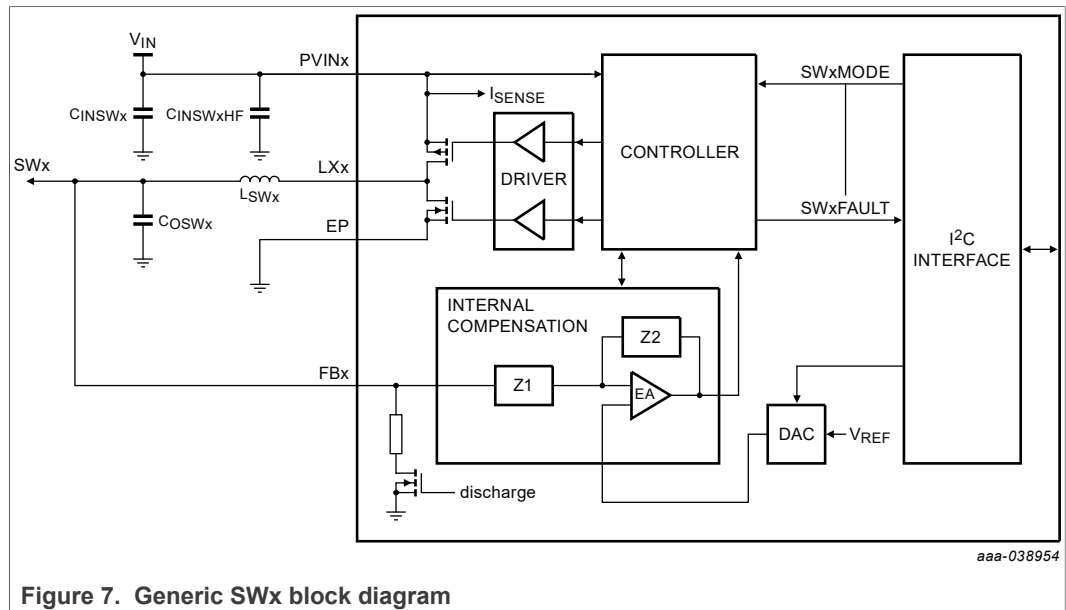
$V_{IN}$

PVINx

$C_{INSWx}$

$C_{INSWxHF}$

$I_{SENSE}$

SWx

LXx

$L_{SWx}$

$C_{OSWx}$

EP

DRIVER

CONTROLLER

SWxMODE

SWxFAULT

$I^2C$ INTERFACE

INTERNAL COMPENSATION

Z2

Z1

EA

FBx

DAC

$V_{REF}$

discharge

aaa-038954

Figure 7. Generic SWx block diagram